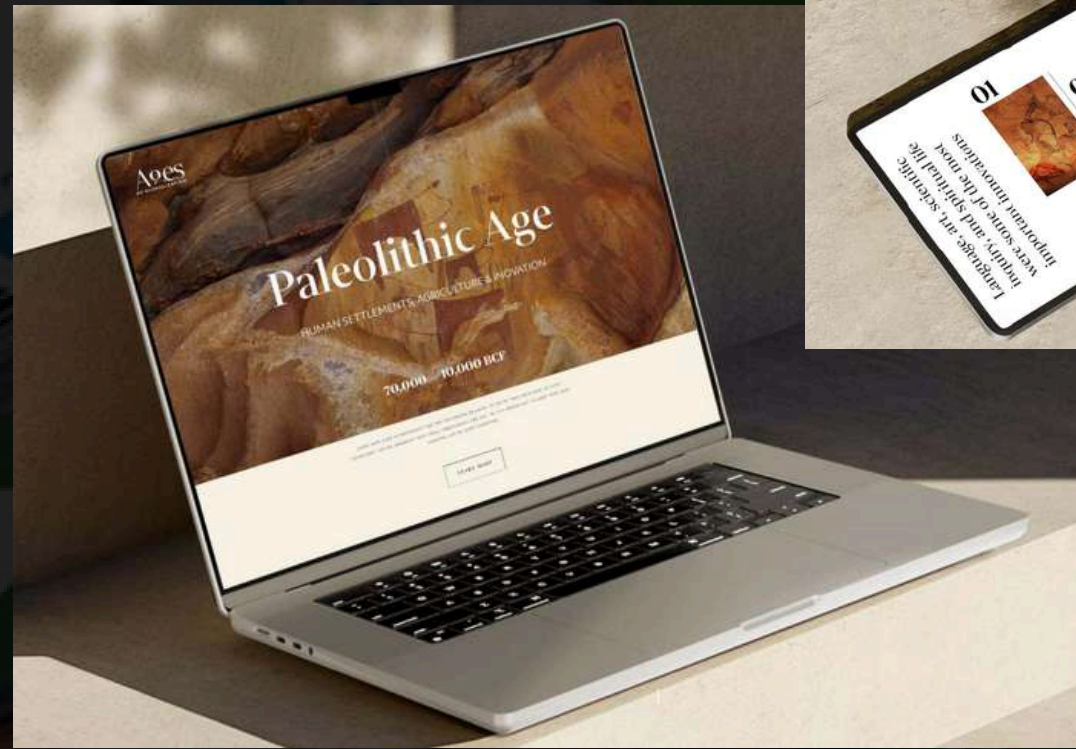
Ages

Paleolithic Age

HUMAN SETTLEMENTS, AGRICULTURE & INOVATION

70,000 — 10,000 BCE

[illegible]

LEARN MORE

01

Language, art, scientific inquiry, and spiritual life were some of the most important innovations